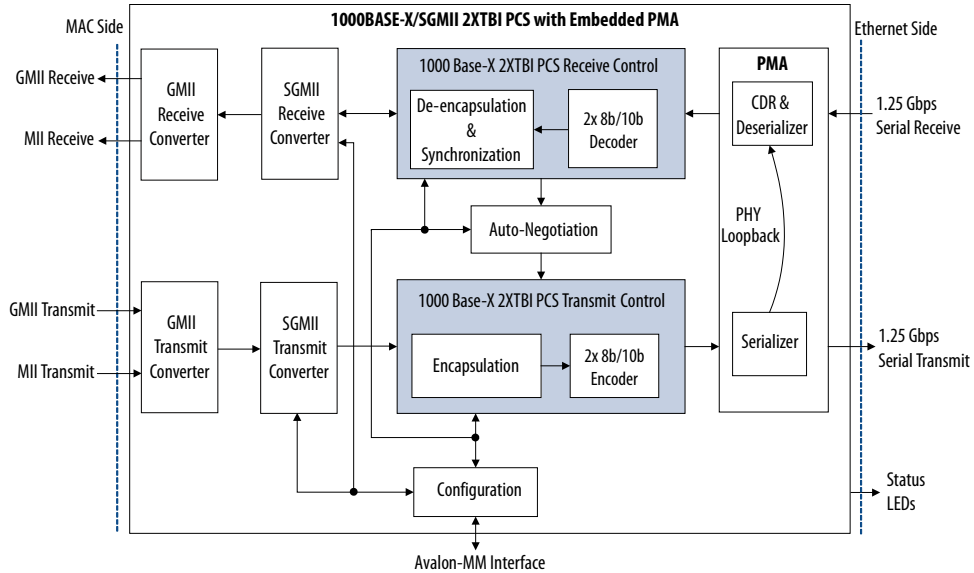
MAC Side

1000BASE-X/SGMII 2XTBI PCS with Embedded PMA

Ethernet Side

GMII Receive

MII Receive

GMII Receive Converter

SGMII Receive Converter

1000 Base-X 2XTBI PCS Receive Control

De-encapsulation & Synchronization

2x 8b/10b Decoder

PMA

CDR & Deserializer

1.25 Gbps Serial Receive

Auto-Negotiation

PHY Loopback

GMII Transmit

MII Transmit

GMII Transmit Converter

SGMII Transmit Converter

1000 Base-X 2XTBI PCS Transmit Control

Encapsulation

2x 8b/10b Encoder

Serializer

1.25 Gbps Serial Transmit

Configuration

Status LEDs

Avalon-MM Interface